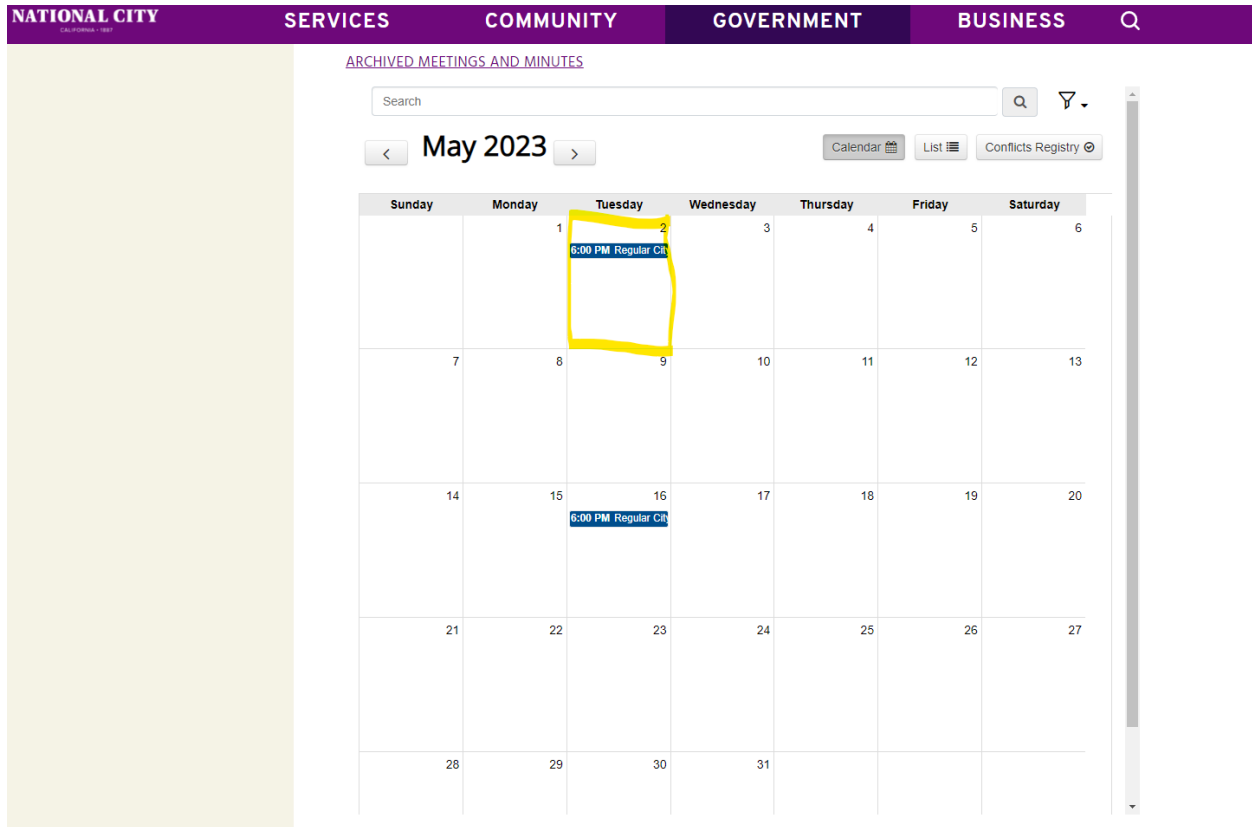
NATIONAL CITY
CALIFORNIA • 1887

SERVICES COMMUNITY GOVERNMENT BUSINESS

ARCHIVED MEETINGS AND MINUTES

Search

May 2023

Calendar List Conflicts Registry

| Sunday | Monday | Tuesday | Wednesday | Thursday | Friday | Saturday |
|---|---|---|---|---|---|---|
| | 1 | 2 6:00 PM Regular City | 3 | 4 | 5 | 6 |
| 7 | 8 | 9 | 10 | 11 | 12 | 13 |
| 14 | 15 | 16 6:00 PM Regular City | 17 | 18 | 19 | 20 |
| 21 | 22 | 23 | 24 | 25 | 26 | 27 |
| 28 | 29 | 30 | 31 | | | |